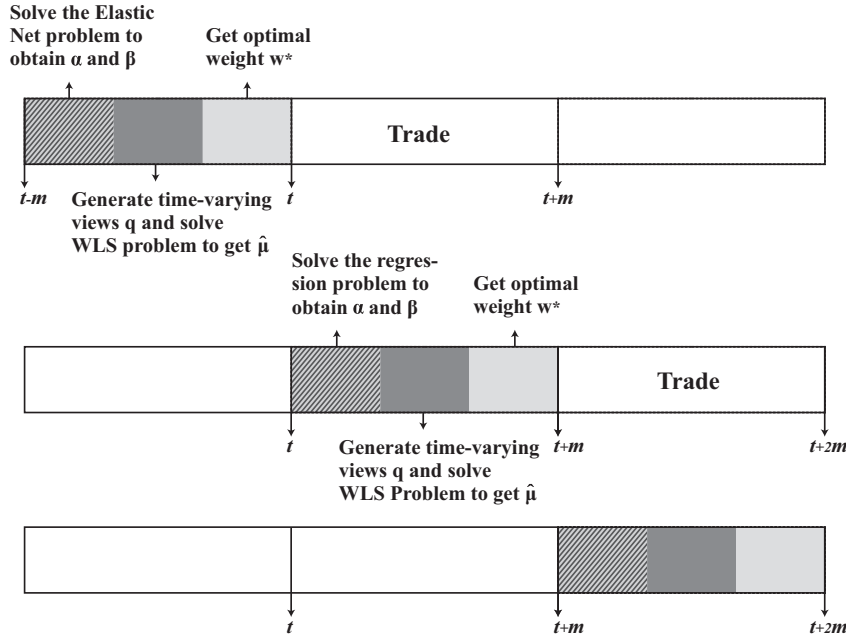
Solve the Elastic Net problem to obtain α and β

Get optimal weight w*

Trade

t-m

Generate time-varying views q and solve WLS problem to get $\hat{\mu}$

t

t+m

Solve the regression problem to obtain α and β

Get optimal weight w*

Trade

t

Generate time-varying views q and solve WLS Problem to get $\hat{\mu}$

t+m

t+2m

t

t+m

t+2m